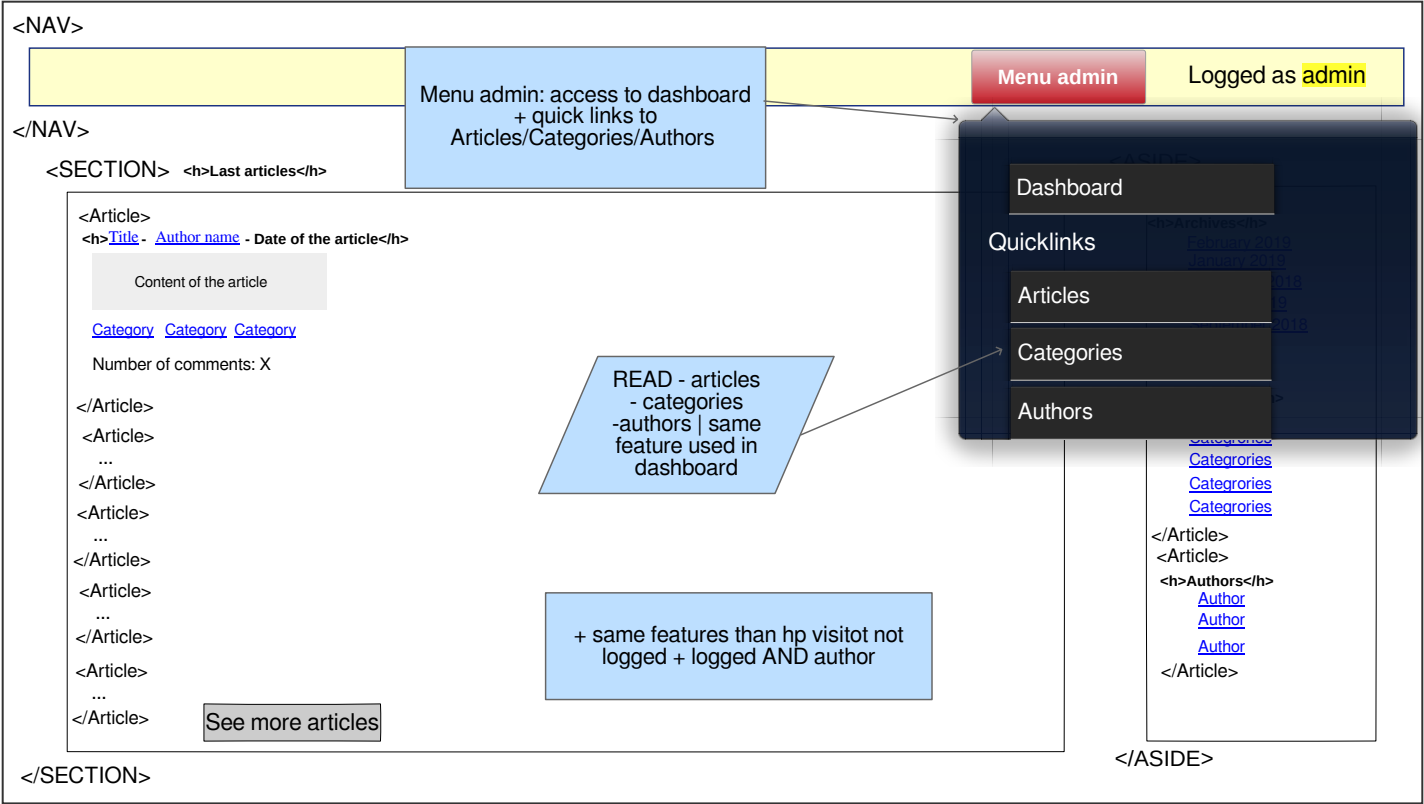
<NAV>

Menu admin: access to dashboard + quick links to Articles/Categories/Authors

Menu admin

Logged as admin

</NAV>

<SECTION> <h>Last articles</h>

<Article>
<h>Title - Author name - Date of the article</h>

Content of the article

Category Category Category

Number of comments: X

</Article>
<Article>
...
</Article>
<Article>
...
</Article>
<Article>
...
</Article>
<Article>
...
</Article>

See more articles

READ - articles - categories -authors | same feature used in dashboard

+ same features than hp visitot not logged + logged AND author

</SECTION>

<ASIDE>

Dashboard

Quicklinks

Articles

Categories

Authors

<h>Archives</h>
February 2019
January 2019
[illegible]2018
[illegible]9
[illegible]2018

Categrories
Categrories
Categrories
Categrories
</Article>
<Article>
<h>Authors</h>
Author
Author
Author
</Article>

</ASIDE>